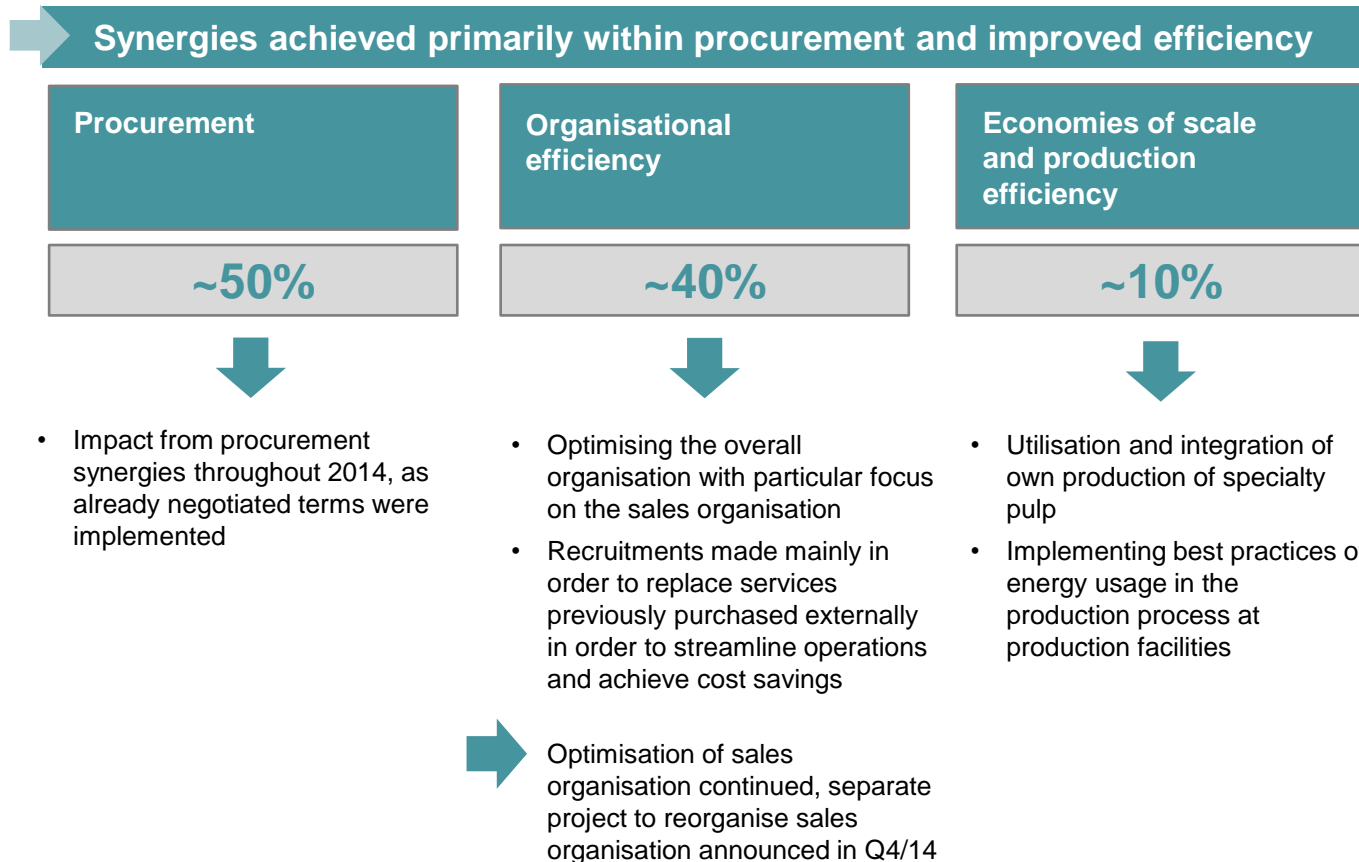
Synergies achieved primarily within procurement and improved efficiency

Procurement

~50%

• Impact from procurement synergies throughout 2014, as already negotiated terms were implemented

Organisational efficiency

~40%

• Optimising the overall organisation with particular focus on the sales organisation
• Recruitments made mainly in order to replace services previously purchased externally in order to streamline operations and achieve cost savings

Optimisation of sales organisation continued, separate project to reorganise sales organisation announced in Q4/14

Economies of scale and production efficiency

~10%

• Utilisation and integration of own production of specialty pulp
• Implementing best practices o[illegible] energy usage in the production process at production facilities